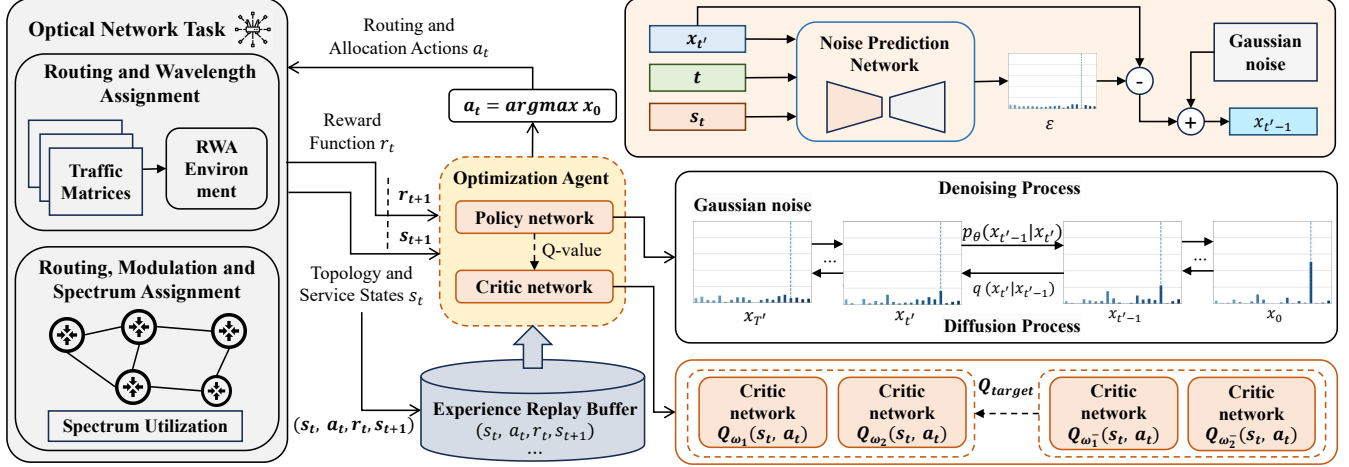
Optical Network Task

Routing and Wavelength Assignment

Traffic Matrices

RWA Environment

Routing, Modulation and Spectrum Assignment

Spectrum Utilization

Routing and Allocation Actions $a_t$

$a_t = argmax\ x_0$

Reward Function $r_t$

$r_{t+1}$

$s_{t+1}$

Topology and Service States $s_t$

Optimization Agent

Policy network

Q-value

Critic network

$(s_t, a_t, r_t, s_{t+1})$

Experience Replay Buffer

$(s_t, a_t, r_t, s_{t+1})$

...

$x_{t'}$

$t$

$s_t$

Noise Prediction Network

$\varepsilon$

-

Gaussian noise

+

$x_{t'-1}$

Denoising Process

Gaussian noise

$p_\theta(x_{t'-1}|x_{t'})$

...

...

$q\ (x_{t'}|x_{t'-1})$

$x_{T'}$

$x_{t'}$

$x_{t'-1}$

$x_0$

Diffusion Process

Critic network $Q_{\omega_1}(s_t, a_t)$

Critic network $Q_{\omega_2}(s_t, a_t)$

$Q_{target}$

Critic network $Q_{\omega_1^-}(s_t, a_t)$

Critic network $Q_{\omega_2^-}(s_t, a_t)$